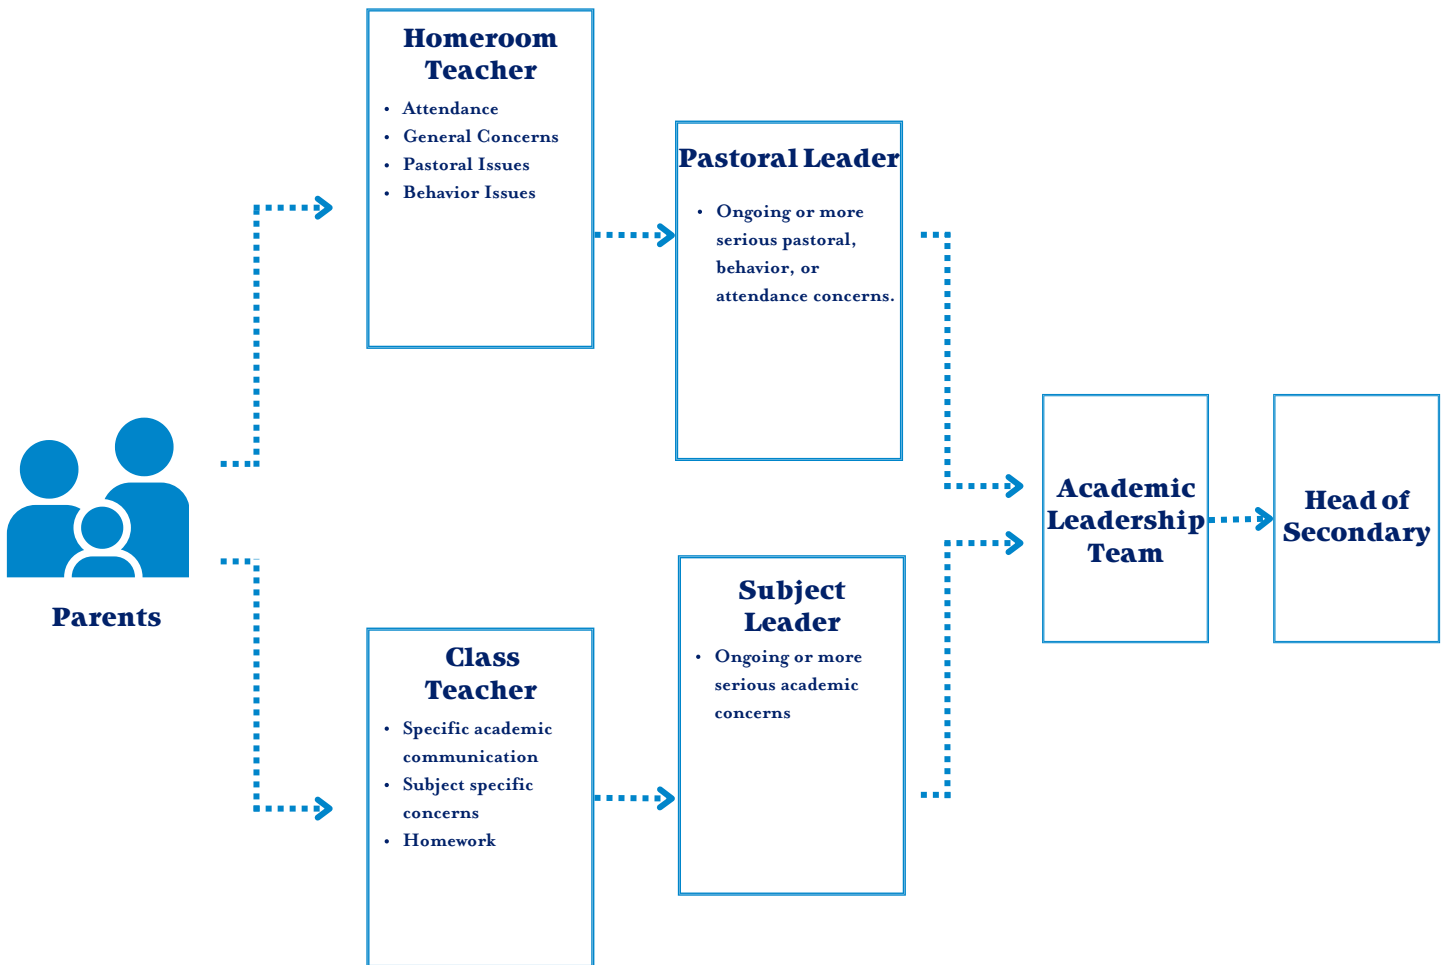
Homeroom Teacher

- Attendance
- General Concerns
- Pastoral Issues
- Behavior Issues

Pastoral Leader

- Ongoing or more serious pastoral, behavior, or attendance concerns.

Parents

Class Teacher

- Specific academic communication
- Subject specific concerns
- Homework

Subject Leader

- Ongoing or more serious academic concerns

Academic Leadership Team

Head of Secondary